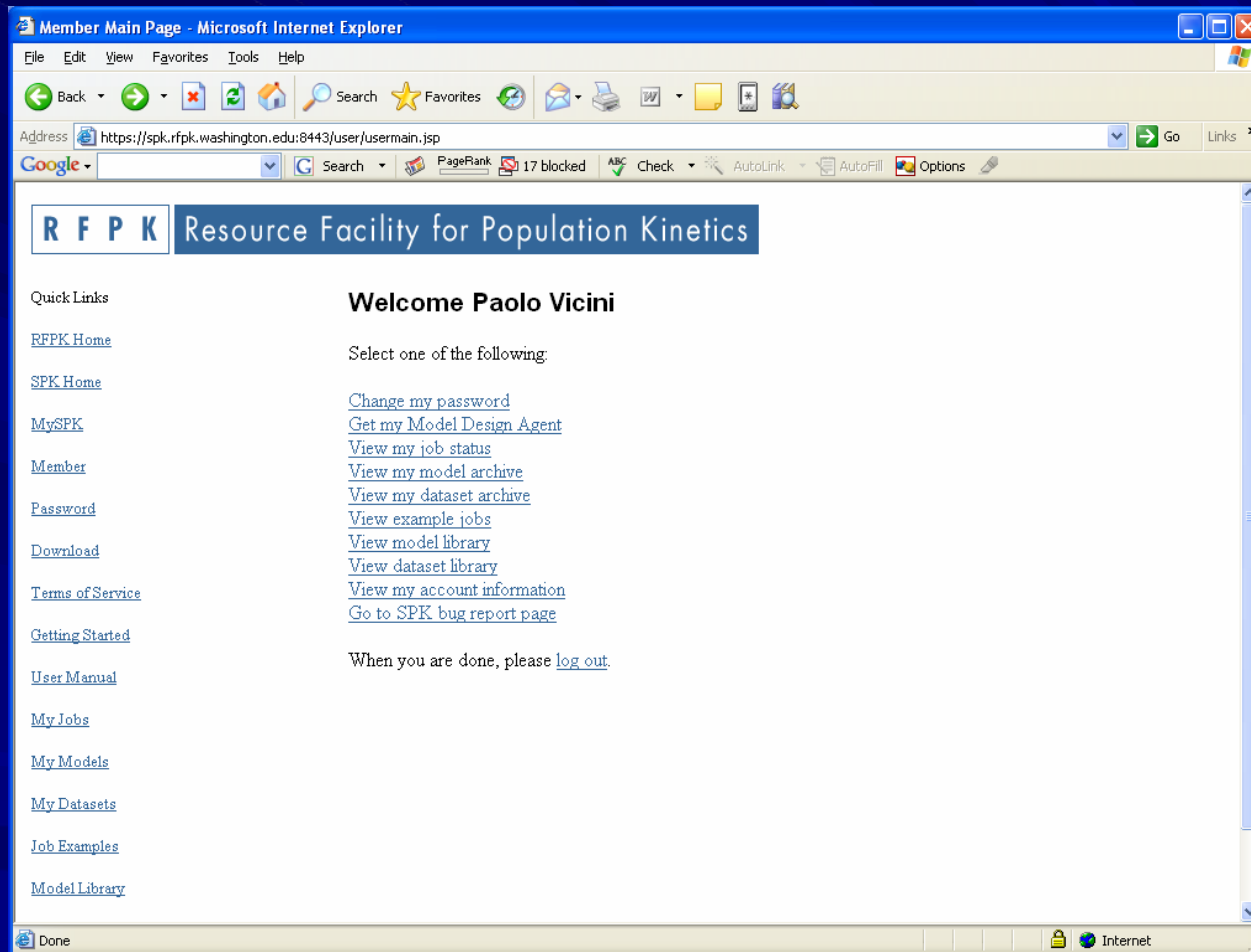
Member Main Page - Microsoft Internet Explorer

File Edit View Favorites Tools Help

Back Search Favorites

Address https://spk.rfpk.washington.edu:8443/user/usermain.jsp Go Links

Google Search PageRank 17 blocked Check AutoLink AutoFill Options

R F P K Resource Facility for Population Kinetics

Quick Links

RFPK Home

SPK Home

MySPK

Member

Password

Download

Terms of Service

Getting Started

User Manual

My Jobs

My Models

My Datasets

Job Examples

Model Library

Welcome Paolo Vicini

Select one of the following:

Change my password
Get my Model Design Agent
View my job status
View my model archive
View my dataset archive
View example jobs
View model library
View dataset library
View my account information
Go to SPK bug report page

When you are done, please log out.

Done Internet